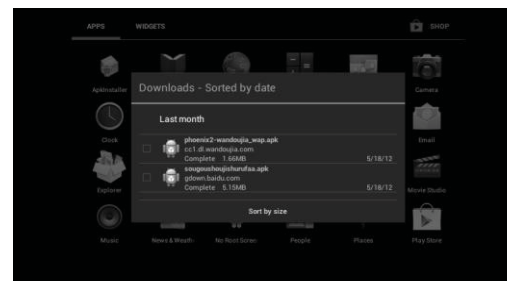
APPS WIDGETS SHOP

ApkInstaller

Clock

Explorer

Music

News & Weath

No Root Scree

People

Places

Camera

Email

Movie Studio

Play Store

Downloads - Sorted by date

Last month

phoenix2-wandoujia_wap.apk
cc1.dl.wandoujia.com
Complete 1.66MB 5/18/12

sougoushoujishurufaa.apk
gdown.baidu.com
Complete 5.15MB 5/18/12

Sort by size